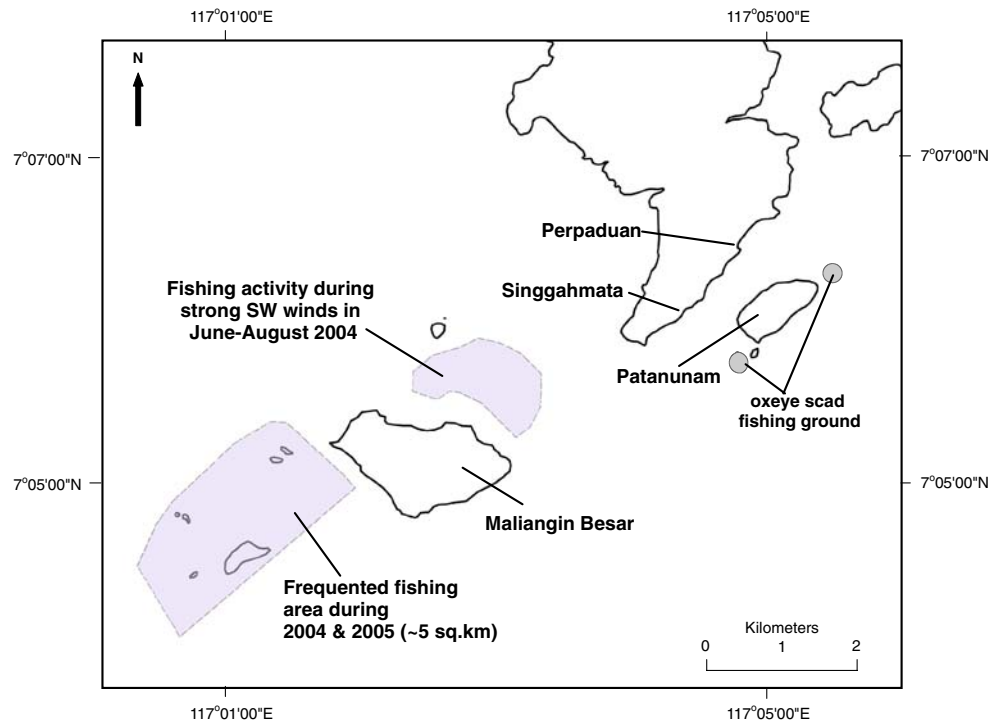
117°01'00"E

117°05'00"E

N

7°07'00"N

7°07'00"N

Perpaduan

Fishing activity during strong SW winds in June-August 2004

Singgahmata

Patanunam

oxeye scad fishing ground

7°05'00"N

7°05'00"N

Maliangin Besar

Frequented fishing area during 2004 & 2005 (~5 sq.km)

Kilometers

0 1 2

117°01'00"E

117°05'00"E